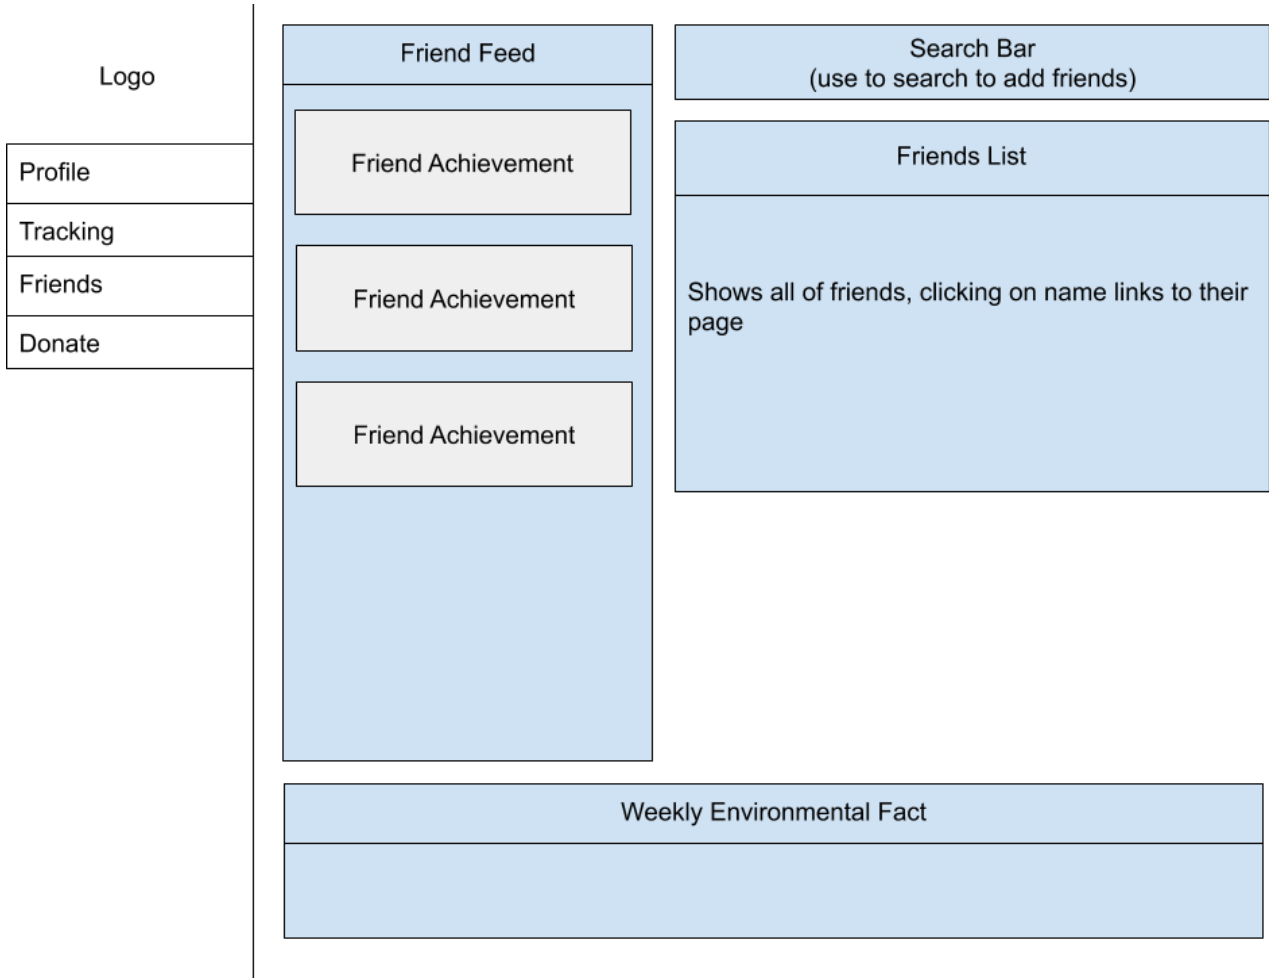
Logo

Profile

Tracking

Friends

Donate

Friend Feed

Friend Achievement

Friend Achievement

Friend Achievement

Search Bar
(use to search to add friends)

Friends List

Shows all of friends, clicking on name links to their page

Weekly Environmental Fact